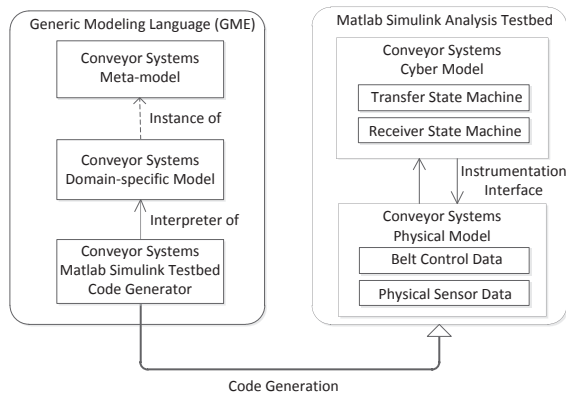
Generic Modeling Language (GME)

Conveyor Systems Meta-model

Instance of

Conveyor Systems Domain-specific Model

Interpreter of

Conveyor Systems Matlab Simulink Testbed Code Generator

Matlab Simulink Analysis Testbed

Conveyor Systems Cyber Model

Transfer State Machine

Receiver State Machine

Instrumentation Interface

Conveyor Systems Physical Model

Belt Control Data

Physical Sensor Data

Code Generation